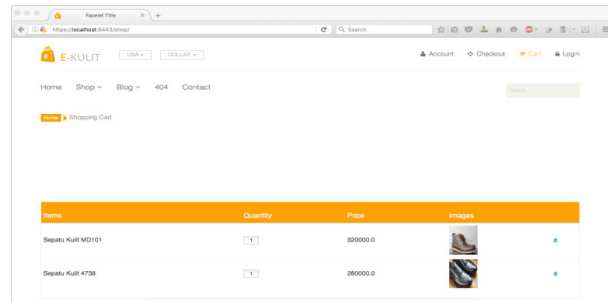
Facelet Title

https://localhost:8443/shop/

Search

E-KULIT

USA

DOLLAR

Account

Checkout

Cart

Login

Home

Shop

Blog

404

Contact

Search

Home

Shopping Cart

| Items | Quantity | Price | Images |  |
|---|---|---|---|---|
| Sepatu Kulit MD101 | 1 | 320000.0 |  |  |
| Sepatu Kulit 4738 | 1 | 280000.0 |  |  |